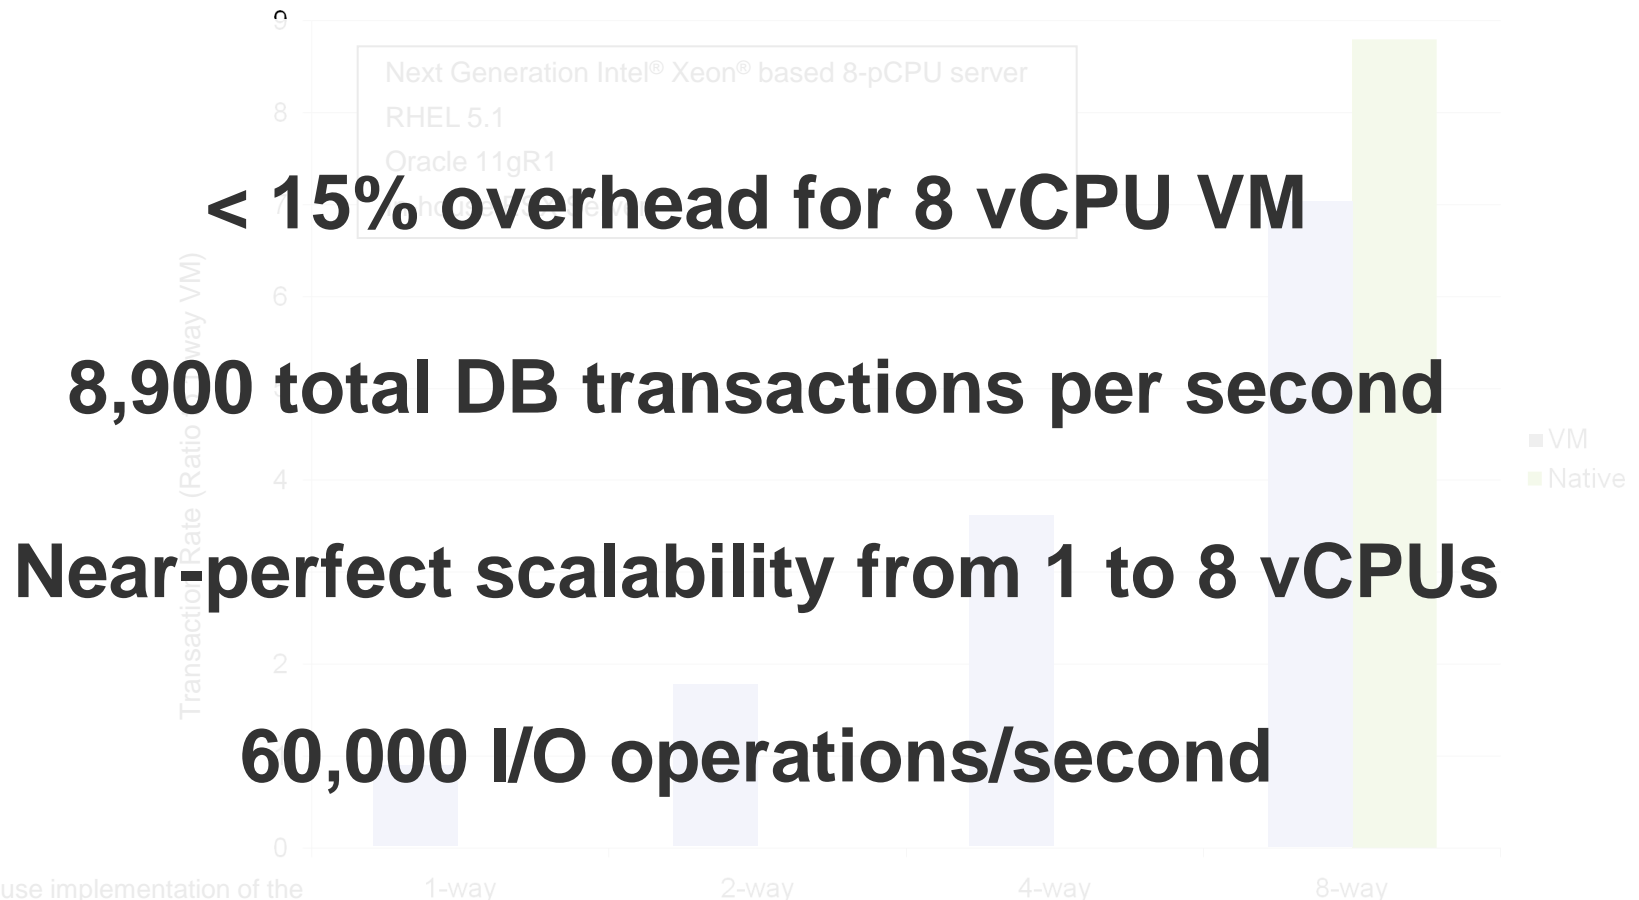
Next Generation Intel® Xeon® based 8-pCPU server
RHEL 5.1
Oracle 11gR1

< 15% overhead for 8 vCPU VM

8,900 total DB transactions per second

Near-perfect scalability from 1 to 8 vCPUs

60,000 I/O operations/second

Transaction Rate (Ratio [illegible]way VM)

0
2
4
6
8

VM
Native

use implementation of the

1-way
2-way
4-way
8-way